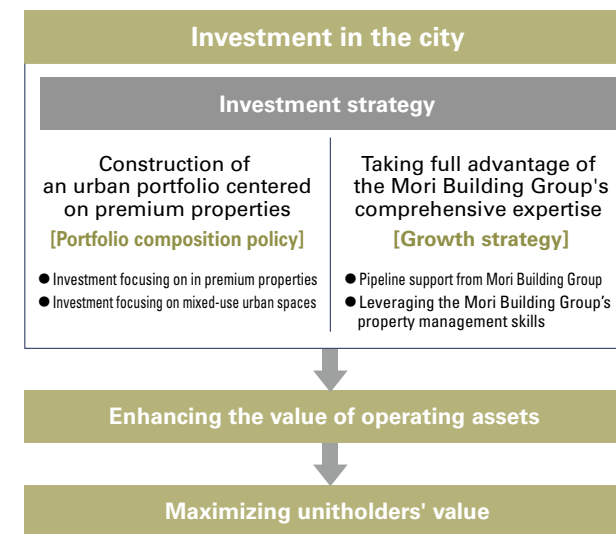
Investment in the city

Investment strategy

Construction of an urban portfolio centered on premium properties

[Portfolio composition policy]

●Investment focusing on in premium properties
●Investment focusing on mixed-use urban spaces

Taking full advantage of the Mori Building Group's comprehensive expertise

[Growth strategy]

●Pipeline support from Mori Building Group
●Leveraging the Mori Building Group's property management skills

Enhancing the value of operating assets

Maximizing unitholders' value